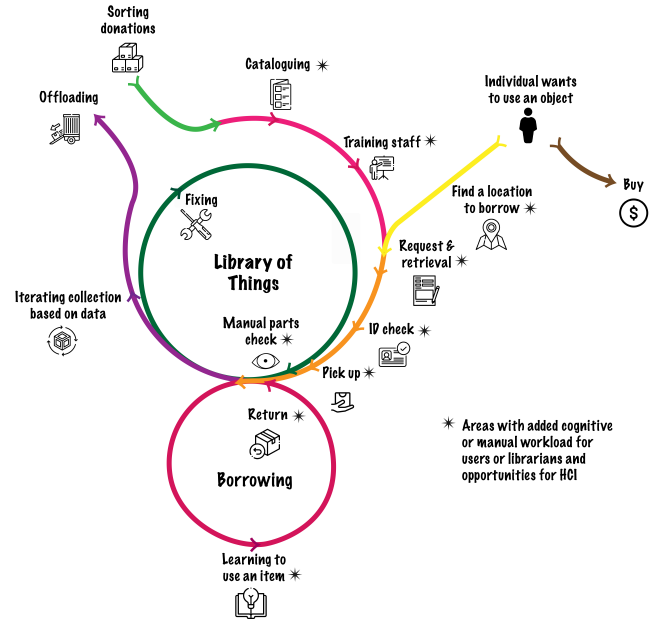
Sorting donations

Cataloguing ✷

Offloading

Training staff ✷

Individual wants to use an object

Buy

$

Fixing

Find a location to borrow ✷

Library of Things

Request & retrieval ✷

Iterating collection based on data

Manual parts check ✷

ID check ✷

Pick up ✷

Return ✷

✷ Areas with added cognitive or manual workload for users or librarians and opportunities for HCI

Borrowing

Learning to use an item ✷